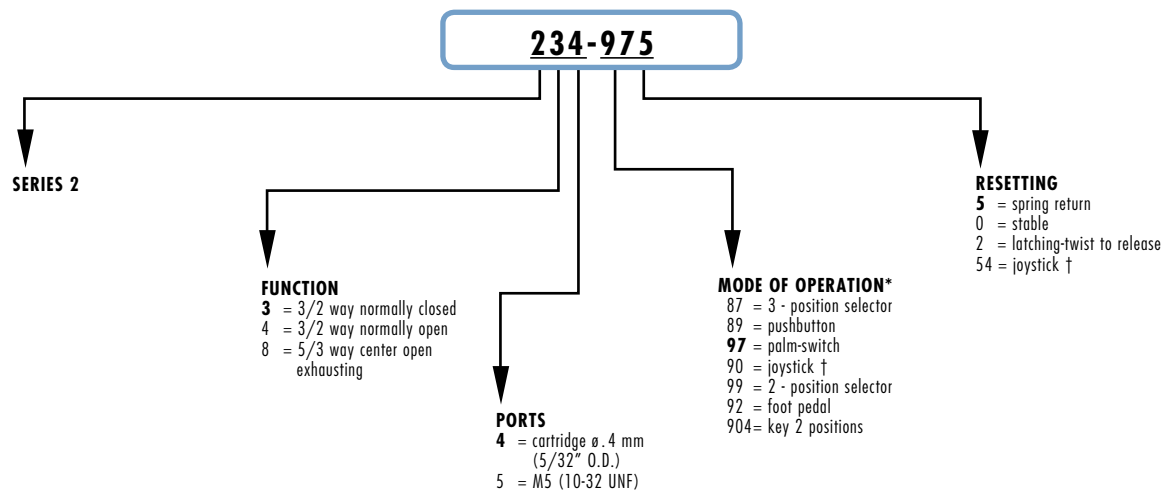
234-975

SERIES 2

FUNCTION
3 = 3/2 way normally closed
4 = 3/2 way normally open
8 = 5/3 way center open exhausting

PORTS
4 = cartridge ø.4 mm (5/32" O.D.)
5 = M5 (10-32 UNF)

MODE OF OPERATION*
87 = 3 - position selector
89 = pushbutton
97 = palm-switch
90 = joystick †
99 = 2 - position selector
92 = foot pedal
904= key 2 positions

RESETTING
5 = spring return
0 = stable
2 = latching-twist to release
54 = joystick †